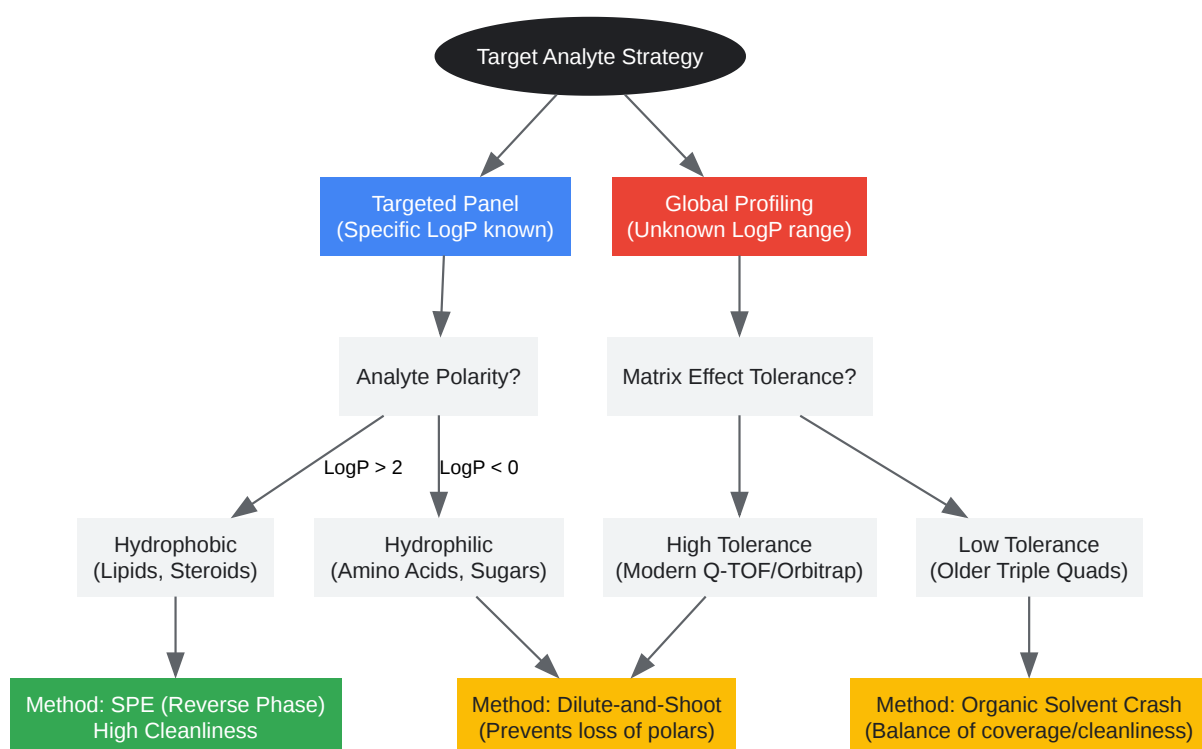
Target Analyte Strategy

Targeted Panel
(Specific LogP known)

Global Profiling
(Unknown LogP range)

Analyte Polarity?

Matrix Effect Tolerance?

LogP > 2

LogP < 0

Hydrophobic
(Lipids, Steroids)

Hydrophilic
(Amino Acids, Sugars)

High Tolerance
(Modern Q-TOF/Orbitrap)

Low Tolerance
(Older Triple Quads)

Method: SPE (Reverse Phase)
High Cleanliness

Method: Dilute-and-Shoot
(Prevents loss of polars)

Method: Organic Solvent Crash
(Balance of coverage/cleanliness)